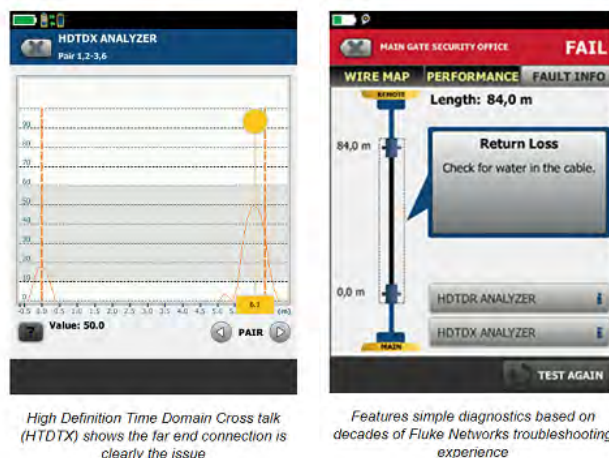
HDTDX ANALYZER
Pair 1,2-3,6

90
80
70
60
50
40
30
20
10

-0.5 0.0 0.5 1.0 1.5 2.0 2.5 3.0 3.5 4.0 4.5 5.0 5.5 (m)

Value: 50.0
PAIR

High Definition Time Domain Cross talk (HTDTX) shows the far end connection is clearly the issue

MAIN GATE SECURITY OFFICE
FAIL
WIRE MAP PERFORMANCE FAULT INFO
REMOTE
Length: 84,0 m
84,0 m
Return Loss
Check for water in the cable.
0,0 m
HDTDR ANALYZER
HDTDX ANALYZER
MAIN
TEST AGAIN

Features simple diagnostics based on decades of Fluke Networks troubleshooting experience